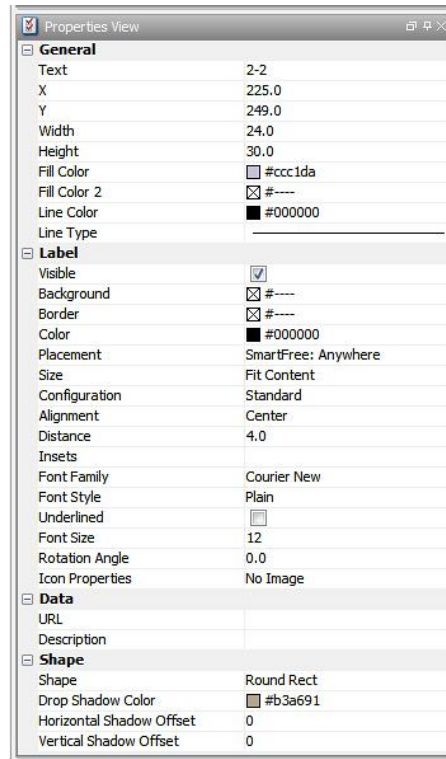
Properties View

General

| | |
|---|---|
| Text | 2-2 |
| X | 225.0 |
| Y | 249.0 |
| Width | 24.0 |
| Height | 30.0 |
| Fill Color | #ccc1da |
| Fill Color 2 | #---- |
| Line Color | #000000 |
| Line Type | |

Label

| | |
|---|---|
| Visible | |
| Background | #---- |
| Border | #---- |
| Color | #000000 |
| Placement | SmartFree: Anywhere |
| Size | Fit Content |
| Configuration | Standard |
| Alignment | Center |
| Distance | 4.0 |
| Insets | |
| Font Family | Courier New |
| Font Style | Plain |
| Underlined | |
| Font Size | 12 |
| Rotation Angle | 0.0 |
| Icon Properties | No Image |

Data

| | |
|---|---|
| URL | |
| Description | |

Shape

| | |
|---|---|
| Shape | Round Rect |
| Drop Shadow Color | #b3a691 |
| Horizontal Shadow Offset | 0 |
| Vertical Shadow Offset | 0 |